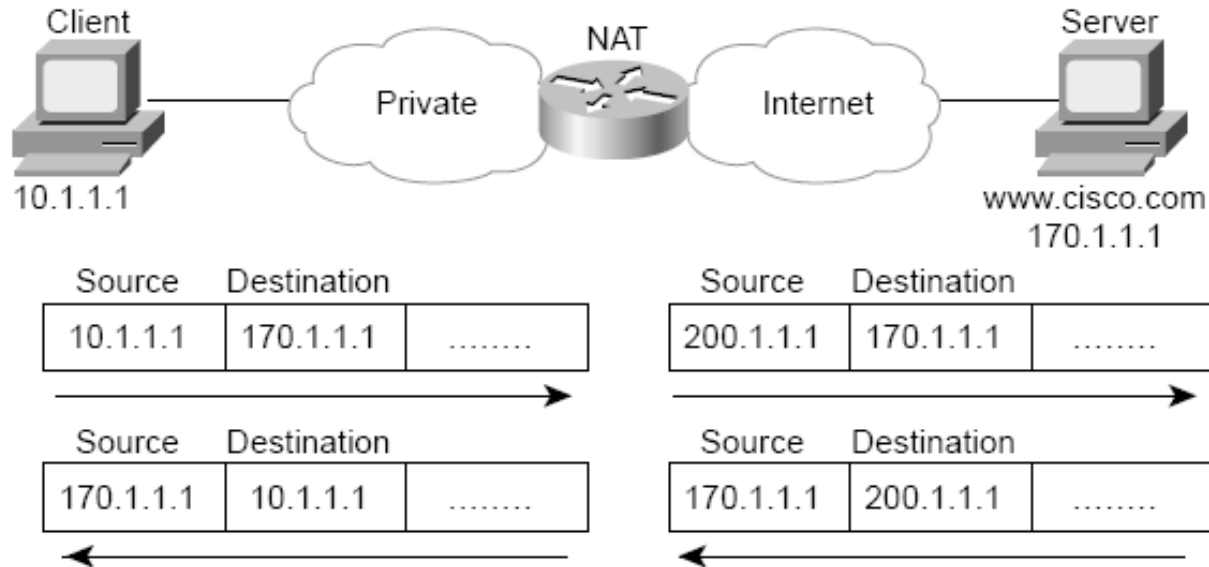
Client

NAT

Server

Private

Internet

10.1.1.1

www.cisco.com
170.1.1.1

| Source | Destination | |
|---|---|---|
| 10.1.1.1 | 170.1.1.1 | ........ |

| Source | Destination | |
|---|---|---|
| 200.1.1.1 | 170.1.1.1 | ........ |

| Source | Destination | |
|---|---|---|
| 170.1.1.1 | 10.1.1.1 | ........ |

| Source | Destination | |
|---|---|---|
| 170.1.1.1 | 200.1.1.1 | ........ |